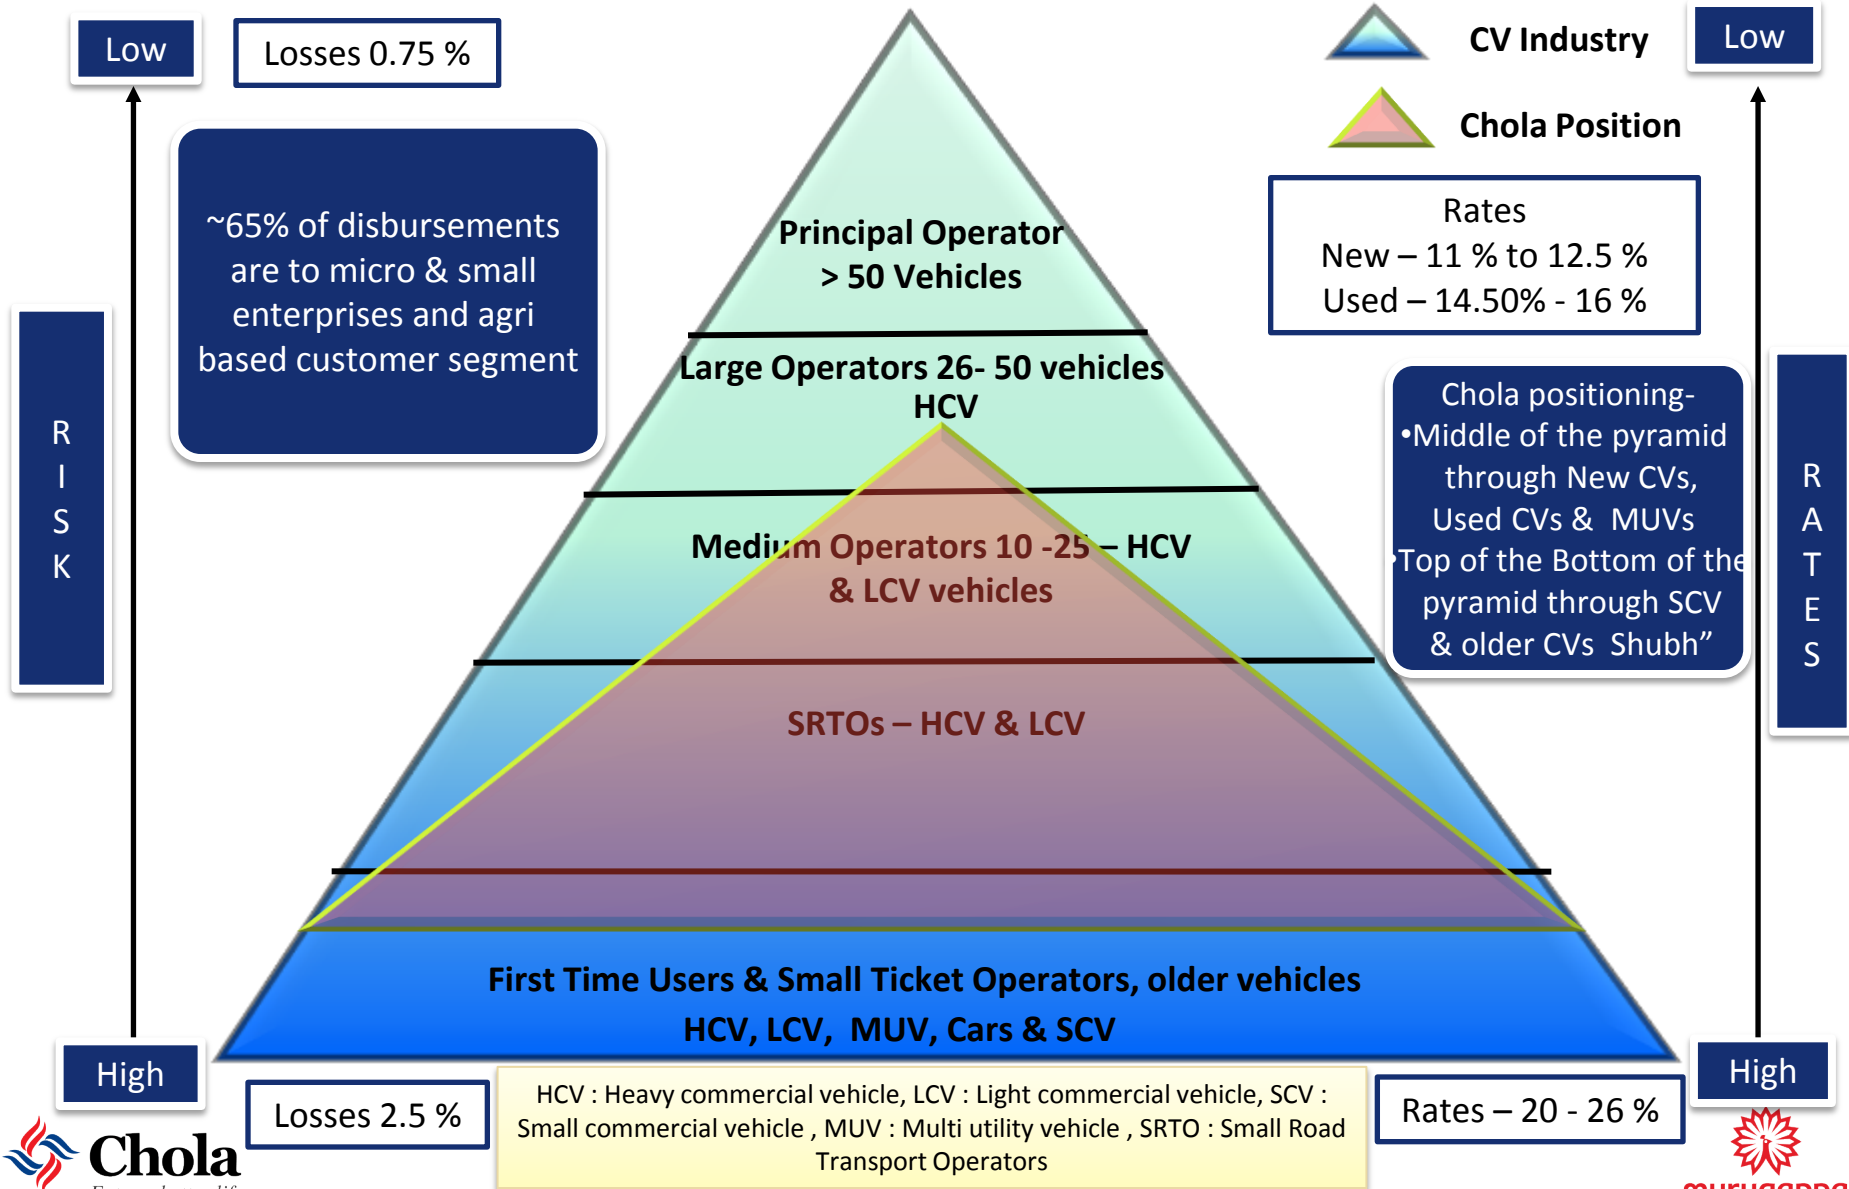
Low

Losses 0.75 %

CV Industry

Chola Position

Low

~65% of disbursements are to micro & small enterprises and agri based customer segment

R I S K

Principal Operator > 50 Vehicles

Large Operators 26- 50 vehicles HCV

Rates
New – 11 % to 12.5 %
Used – 14.50% - 16 %

Chola positioning-
•Middle of the pyramid through New CVs, Used CVs & MUVs
•Top of the Bottom of the pyramid through SCV & older CVs Shubh"

R A T E S

Medium Operators 10 -25 – HCV & LCV vehicles

SRTOs – HCV & LCV

First Time Users & Small Ticket Operators, older vehicles HCV, LCV, MUV, Cars & SCV

High

Losses 2.5 %

HCV : Heavy commercial vehicle, LCV : Light commercial vehicle, SCV : Small commercial vehicle , MUV : Multi utility vehicle , SRTO : Small Road Transport Operators

Rates – 20 - 26 %

High

Chola

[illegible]